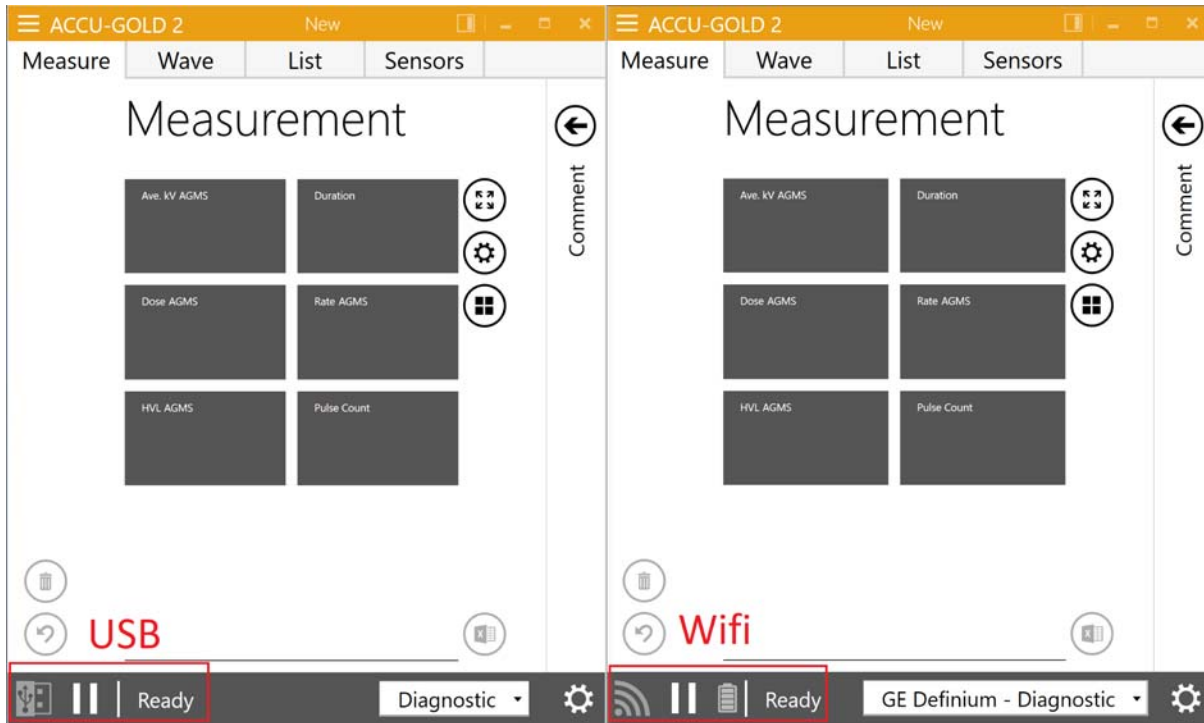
ACCU-GOLD 2 New

Measure Wave List Sensors

Measurement

Comment

Ave. kV AGMS

Duration

Dose AGMS

Rate AGMS

HVL AGMS

Pulse Count

USB

Ready

Diagnostic

ACCU-GOLD 2 New

Measure Wave List Sensors

Measurement

Comment

Ave. kV AGMS

Duration

Dose AGMS

Rate AGMS

HVL AGMS

Pulse Count

Wifi

Ready

GE Definium - Diagnostic